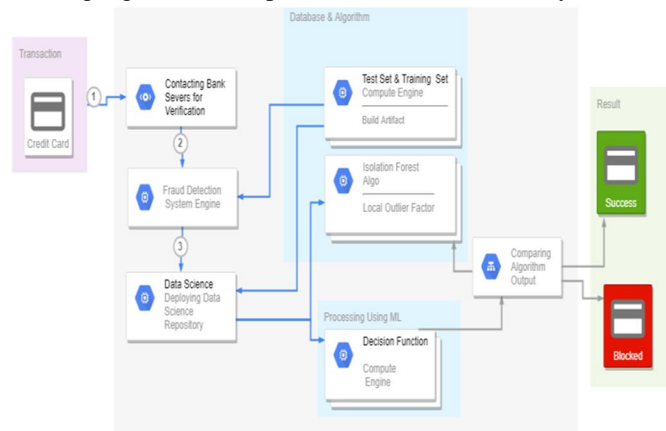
Transaction

Credit Card

1

Contacting Bank Severs for Verification

2

Fraud Detection System Engine

3

Data Science Deploying Data Science Repository

Database & Algorithm

Test Set & Training Set
Compute Engine

Build Artifact

Isolation Forest Algo

Local Outlier Factor

Processing Using ML

Decision Function
Compute Engine

Comparing Algorithm Output

Result

Success

Blocked